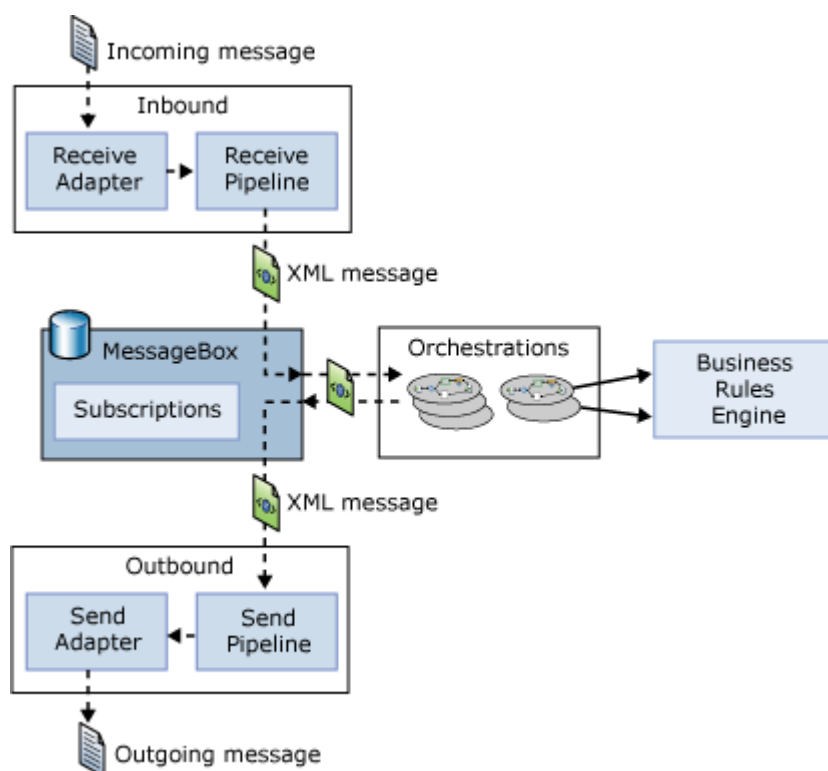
Incoming message

Inbound

Receive Adapter

Receive Pipeline

XML message

MessageBox

Subscriptions

Orchestrations

Business Rules Engine

XML message

Outbound

Send Adapter

Send Pipeline

Outgoing message